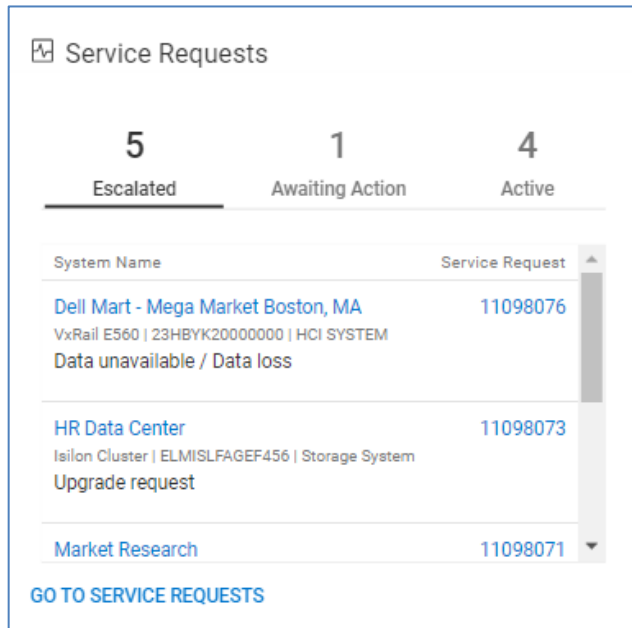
Service Requests

5
Escalated

1
Awaiting Action

4
Active

| System Name | Service Request |
|---|---|
| Dell Mart - Mega Market Boston, MA<br>VxRail E560 \| 23HBYK20000000 \| HCI SYSTEM<br>Data unavailable / Data loss | 11098076 |
| HR Data Center<br>Isilon Cluster \| ELMISLFAGEF456 \| Storage System<br>Upgrade request | 11098073 |
| Market Research | 11098071 |

GO TO SERVICE REQUESTS